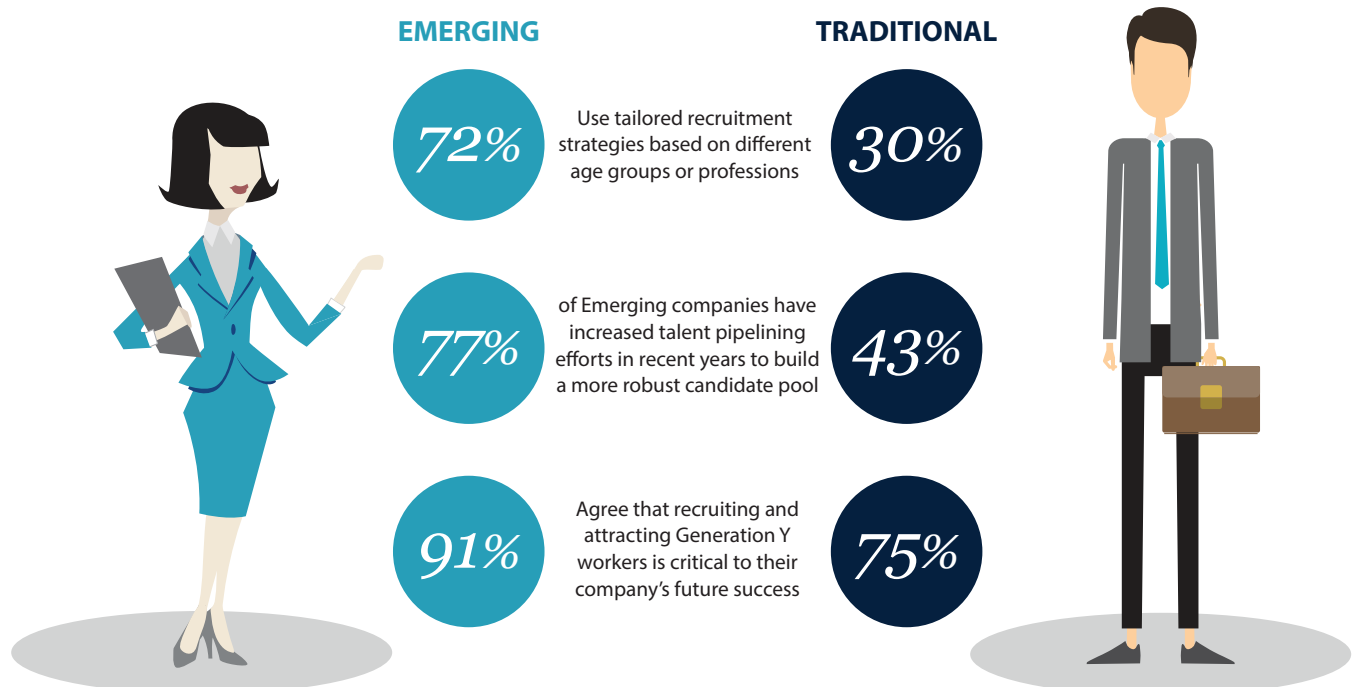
EMERGING

TRADITIONAL

72%

Use tailored recruitment strategies based on different age groups or professions

30%

77%

of Emerging companies have increased talent pipelining efforts in recent years to build a more robust candidate pool

43%

91%

Agree that recruiting and attracting Generation Y workers is critical to their company's future success

75%